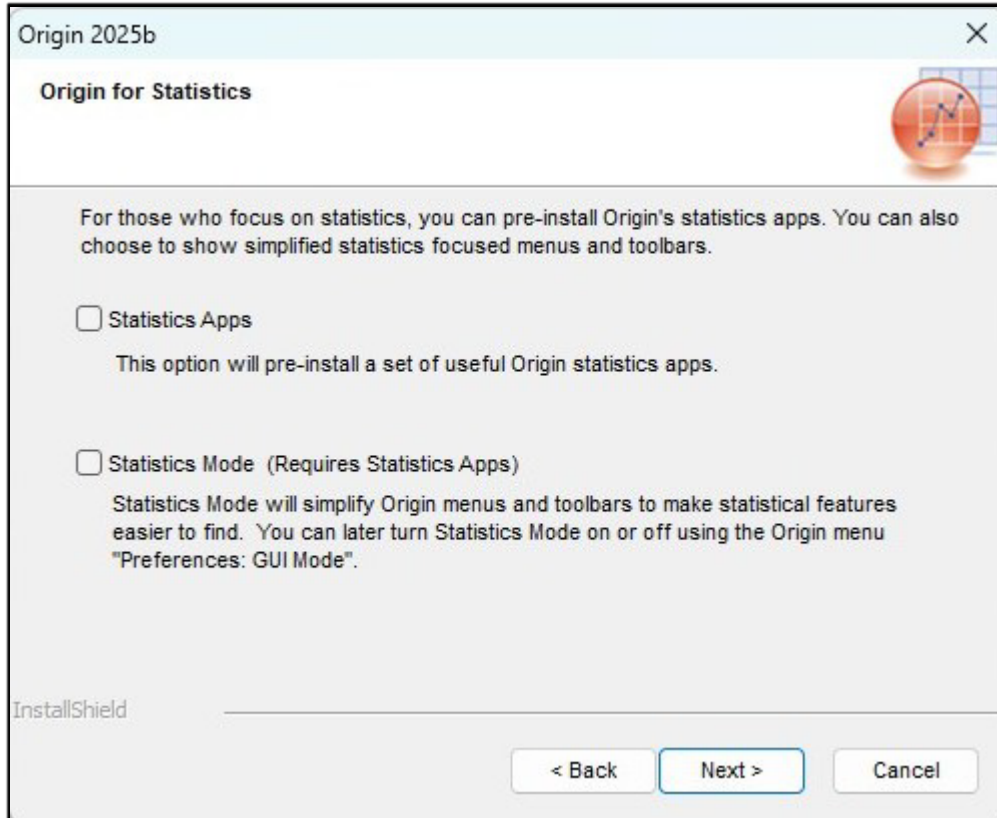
Origin 2025b

×

Origin for Statistics

For those who focus on statistics, you can pre-install Origin's statistics apps. You can also choose to show simplified statistics focused menus and toolbars.

Statistics Apps

This option will pre-install a set of useful Origin statistics apps.

Statistics Mode (Requires Statistics Apps)

Statistics Mode will simplify Origin menus and toolbars to make statistical features easier to find. You can later turn Statistics Mode on or off using the Origin menu "Preferences: GUI Mode".

InstallShield

< Back

Next >

Cancel